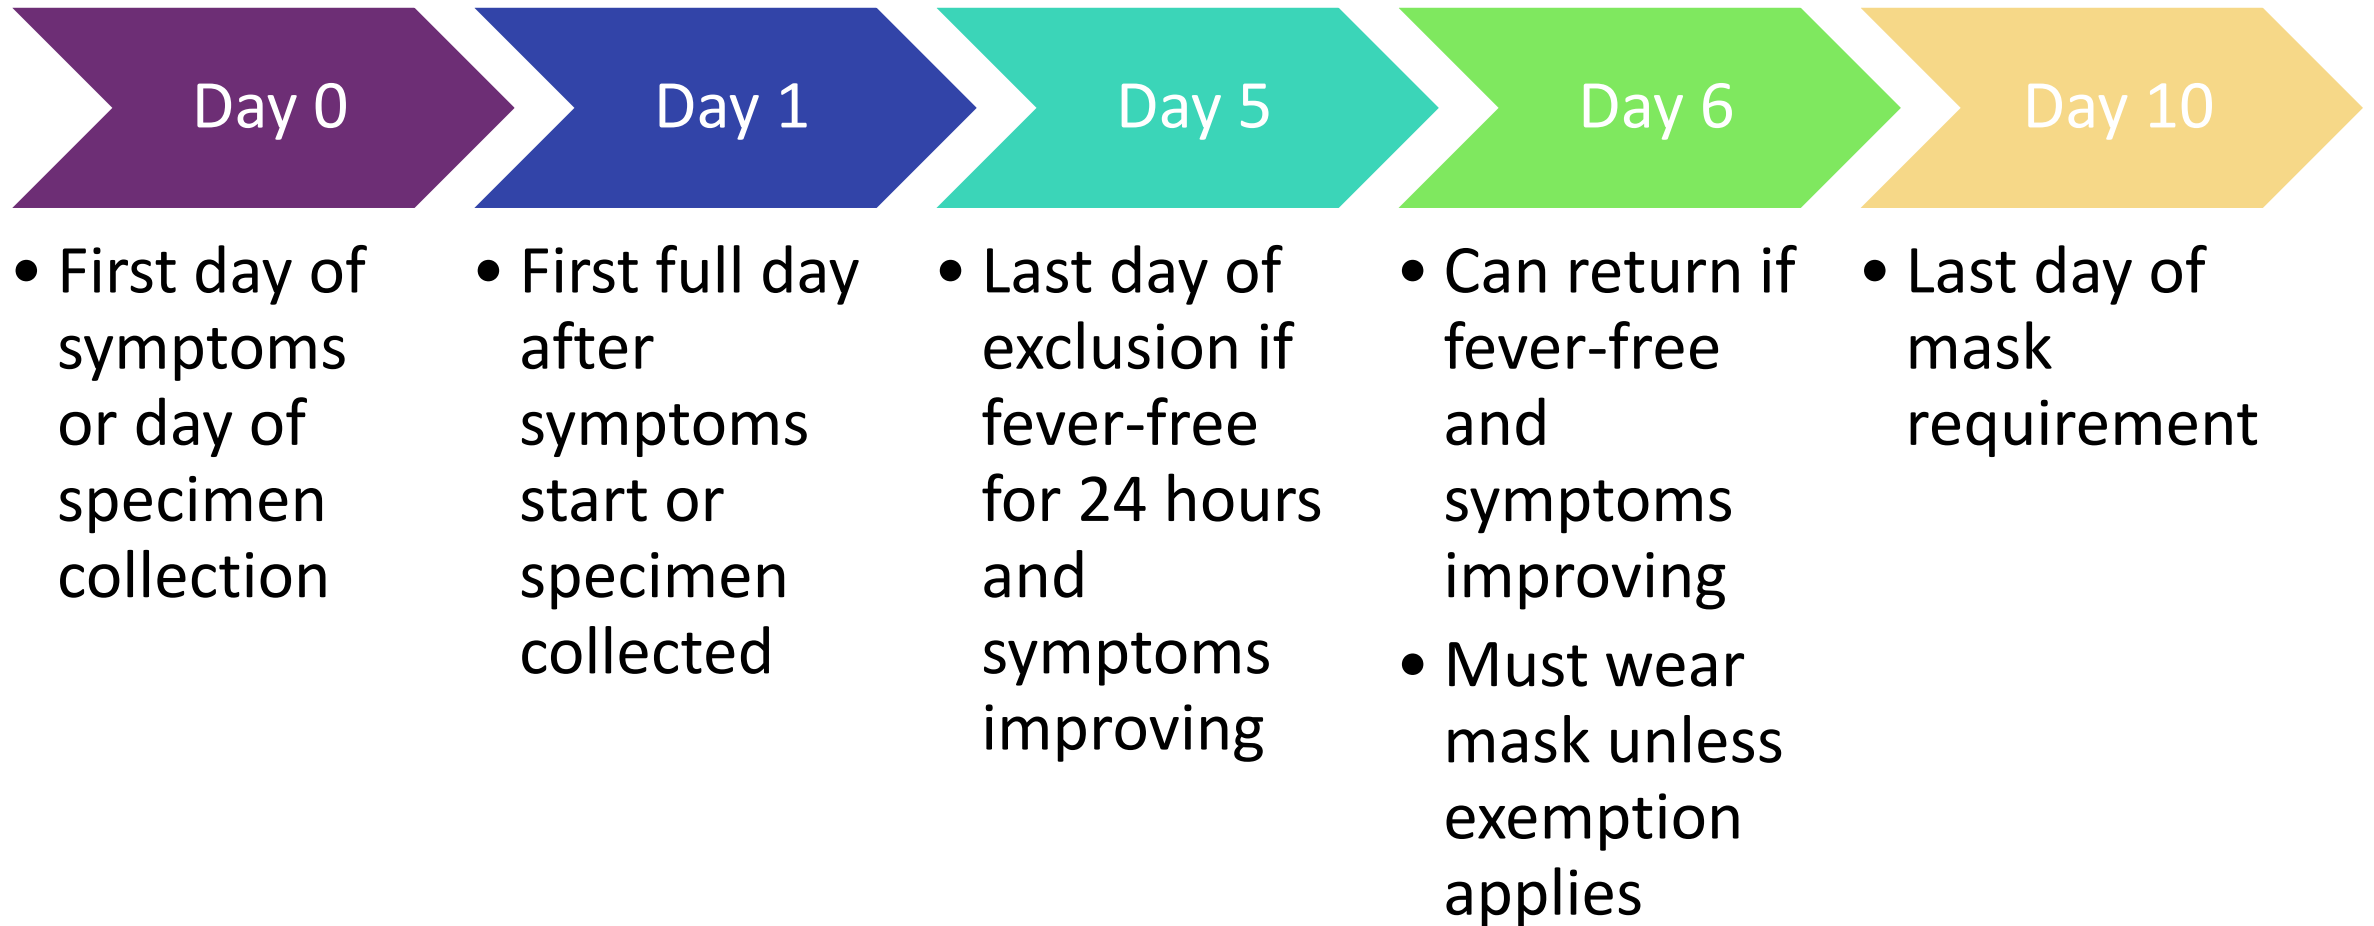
Day 0

• First day of symptoms or day of specimen collection

Day 1

• First full day after symptoms start or specimen collected

Day 5

• Last day of exclusion if fever-free for 24 hours and symptoms improving

Day 6

• Can return if fever-free and symptoms improving
• Must wear mask unless exemption applies

Day 10

• Last day of mask requirement